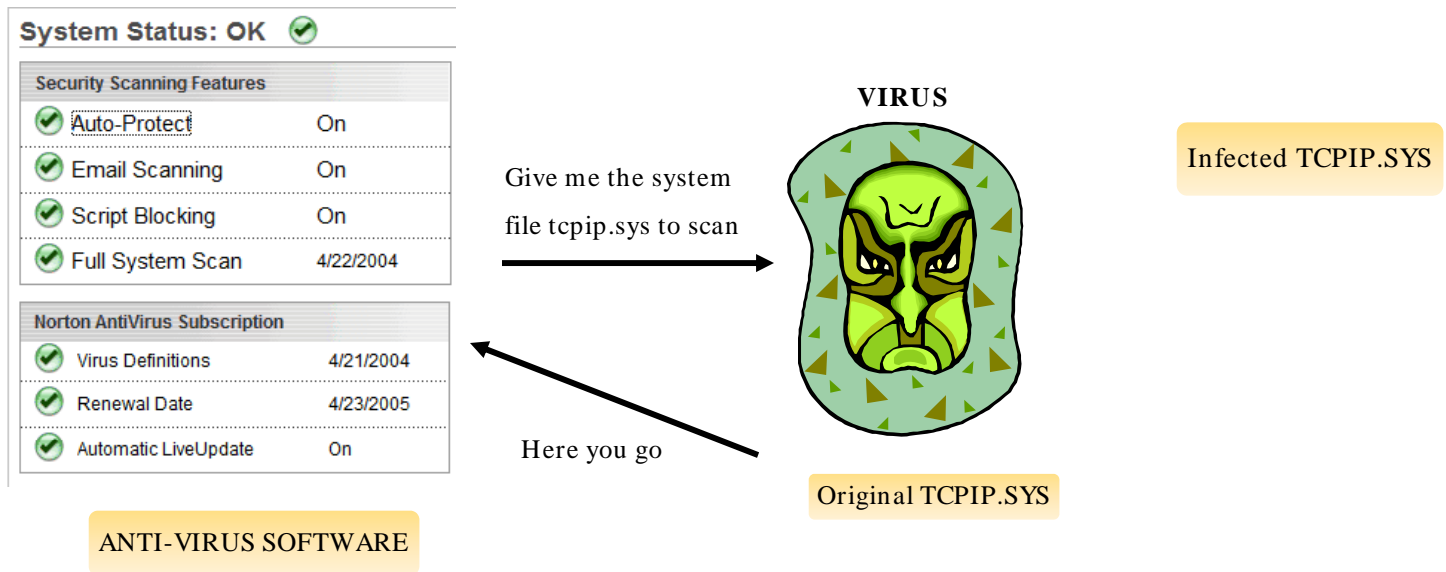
System Status: OK

Security Scanning Features

| | |
|---|---|
| Auto-Protect | On |
| Email Scanning | On |
| Script Blocking | On |
| Full System Scan | 4/22/2004 |

Norton AntiVirus Subscription

| | |
|---|---|
| Virus Definitions | 4/21/2004 |
| Renewal Date | 4/23/2005 |
| Automatic LiveUpdate | On |

ANTI-VIRUS SOFTWARE

Give me the system file tcpip.sys to scan

Here you go

VIRUS

Infected TCPIP.SYS

Original TCPIP.SYS